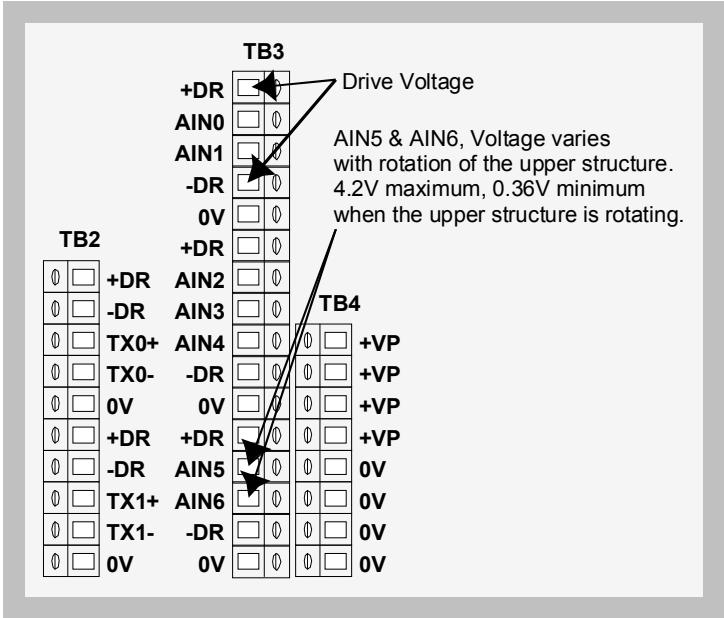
TB3

+DR
AIN0
AIN1
-DR
0V
+DR
AIN2
AIN3
AIN4
-DR
0V
+DR
AIN5
AIN6
-DR
0V

Drive Voltage

AIN5 & AIN6, Voltage varies with rotation of the upper structure. 4.2V maximum, 0.36V minimum when the upper structure is rotating.

TB2

+DR
-DR
TX0+
TX0-
0V
+DR
-DR
TX1+
TX1-
0V

TB4

+VP
+VP
+VP
+VP
0V
0V
0V
0V